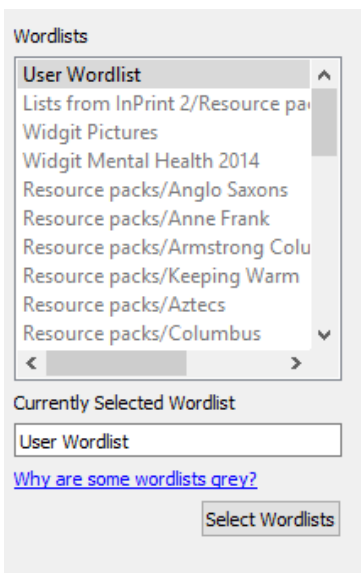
Wordlists

User Wordlist
Lists from InPrint 2/Resource pa
Widgit Pictures
Widgit Mental Health 2014
Resource packs/Anglo Saxons
Resource packs/Anne Frank
Resource packs/Armstrong Colu
Resource packs/Keeping Warm
Resource packs/Aztecs
Resource packs/Columbus

Currently Selected Wordlist
User Wordlist
Why are some wordlists grey?
Select Wordlists